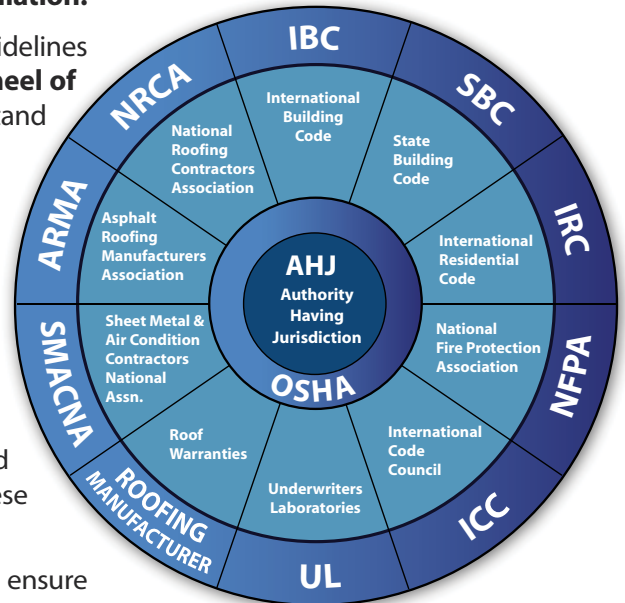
ration.

idelines
heel of
and

d
se

ensure

IBC
International Building Code

SBC
State Building Code

IRC
International Residential Code

NFPA
National Fire Protection Association

ICC
International Code Council

UL
Underwriters Laboratories

ROOFING MANUFACTURER
Roof Warranties

SMACNA
Sheet Metal & Air Condition Contractors National Assn.

ARMA
Asphalt Roofing Manufacturers Association

NRCA
National Roofing Contractors Association

AHJ
Authority Having Jurisdiction

OSHA